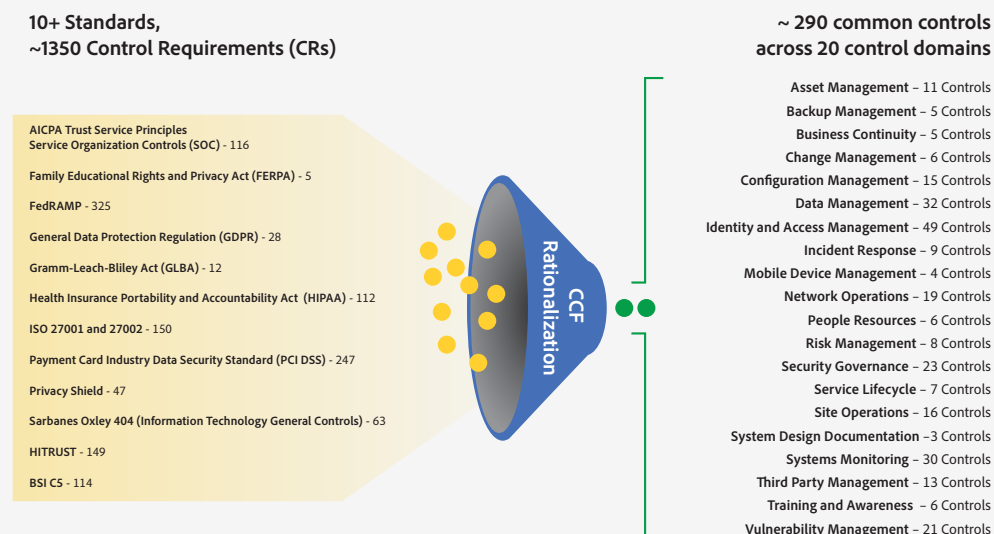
10+ Standards,
~1350 Control Requirements (CRs)

AICPA Trust Service Principles
Service Organization Controls (SOC) - 116

Family Educational Rights and Privacy Act (FERPA) - 5

FedRAMP - 325

General Data Protection Regulation (GDPR) - 28

Gramm-Leach-Bliley Act (GLBA) - 12

Health Insurance Portability and Accountability Act (HIPAA) - 112

ISO 27001 and 27002 - 150

Payment Card Industry Data Security Standard (PCI DSS) - 247

Privacy Shield - 47

Sarbanes Oxley 404 (Information Technology General Controls) - 63

HITRUST - 149

BSI C5 - 114

CCF Rationalization

~ 290 common controls
across 20 control domains

Asset Management – 11 Controls
Backup Management – 5 Controls
Business Continuity – 5 Controls
Change Management – 6 Controls
Configuration Management – 15 Controls
Data Management – 32 Controls
Identity and Access Management – 49 Controls
Incident Response – 9 Controls
Mobile Device Management – 4 Controls
Network Operations – 19 Controls
People Resources – 6 Controls
Risk Management – 8 Controls
Security Governance – 23 Controls
Service Lifecycle – 7 Controls
Site Operations – 16 Controls
System Design Documentation –3 Controls
Systems Monitoring – 30 Controls
Third Party Management – 13 Controls
Training and Awareness – 6 Controls
Vulnerability Management – 21 Controls